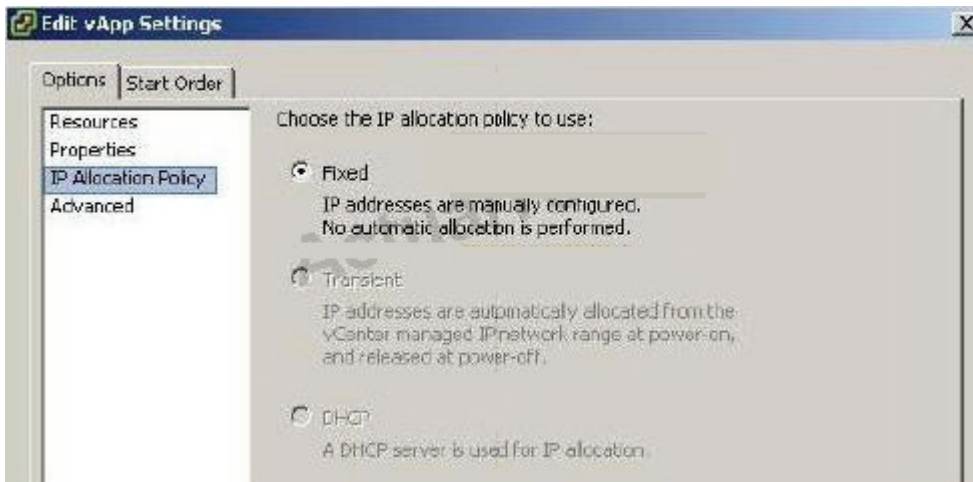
Edit vApp Settings

X

Options | Start Order

Resources
Properties
IP Allocation Policy
Advanced

Choose the IP allocation policy to use:

Fixed
IP addresses are manually configured.
No automatic allocation is performed.

Transient
IP addresses are autpmaticaly allocated from the vCenter managed IPnetwork range at power-on, and released at power-off.

DHCP
A DHCP server is used for IP allocation.